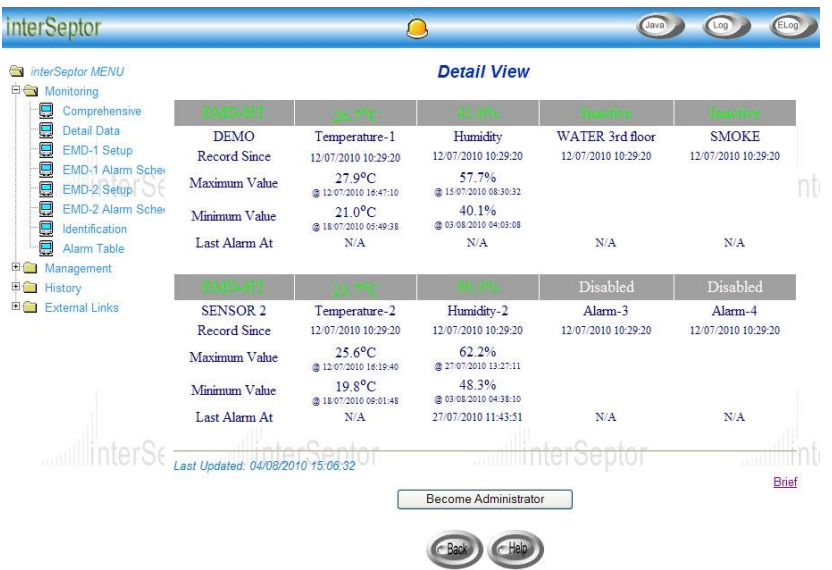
interSeptor

Java Log ELog

interSeptor MENU
Monitoring
Comprehensive
Detail Data
EMD-1 Setup
EMD-1 Alarm Sche
EMD-2 Setup
EMD-2 Alarm Sche
Identification
Alarm Table
Management
History
External Links

Detail View

| EMD-HT | 26.7°C | 41.8% | Inactive | Inactive |
|---|---|---|---|---|
| DEMO | Temperature-1 | Humidity | WATER 3rd floor | SMOKE |
| Record Since | 12/07/2010 10:29:20 | 12/07/2010 10:29:20 | 12/07/2010 10:29:20 | 12/07/2010 10:29:20 |
| Maximum Value | 27.9°C @ 12/07/2010 16:47:10 | 57.7% @ 15/07/2010 08:30:32 | | |
| Minimum Value | 21.0°C @ 18/07/2010 05:49:38 | 40.1% @ 03/08/2010 04:03:08 | | |
| Last Alarm At | N/A | N/A | N/A | N/A |

| EMD-HT | 21.7°C | 50.3% | Disabled | Disabled |
|---|---|---|---|---|
| SENSOR 2 | Temperature-2 | Humidity-2 | Alarm-3 | Alarm-4 |
| Record Since | 12/07/2010 10:29:20 | 12/07/2010 10:29:20 | 12/07/2010 10:29:20 | 12/07/2010 10:29:20 |
| Maximum Value | 25.6°C @ 12/07/2010 16:19:40 | 62.2% @ 27/07/2010 13:27:11 | | |
| Minimum Value | 19.8°C @ 18/07/2010 09:01:48 | 48.3% @ 03/08/2010 04:38:10 | | |
| Last Alarm At | N/A | 27/07/2010 11:43:51 | N/A | N/A |

Last Updated: 04/08/2010 15:06:32

Brief

Become Administrator

Back Help